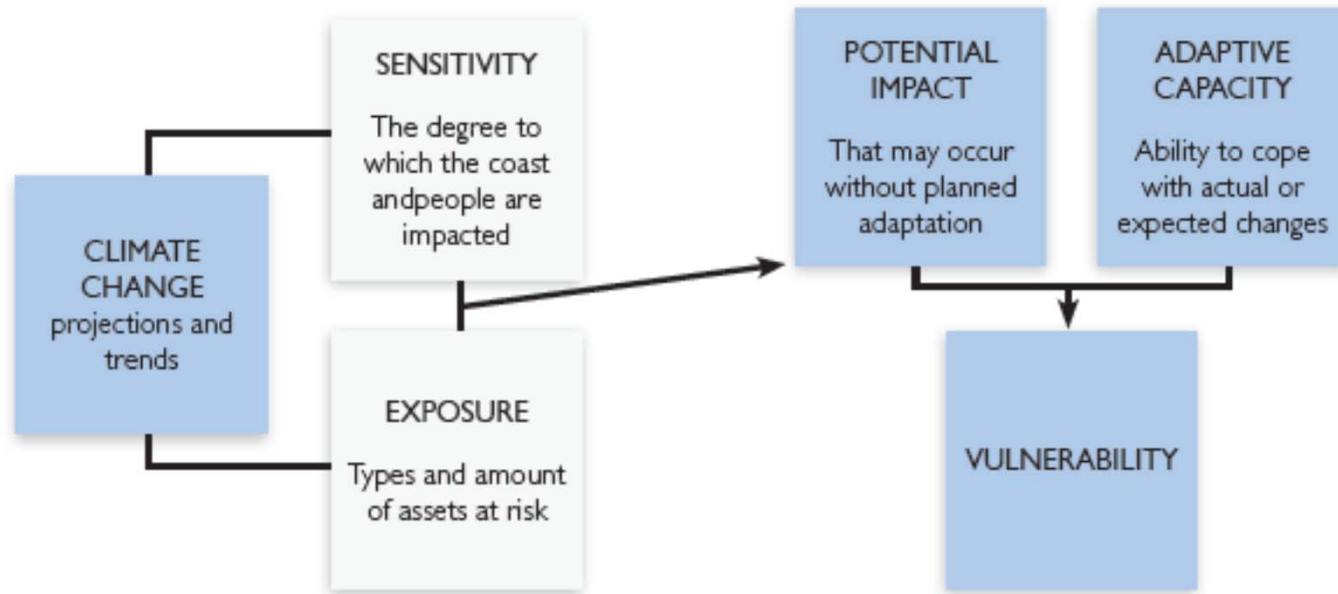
CLIMATE CHANGE
projections and trends

SENSITIVITY
The degree to which the coast andpeople are impacted

EXPOSURE
Types and amount of assets at risk

POTENTIAL IMPACT
That may occur without planned adaptation

ADAPTIVE CAPACITY
Ability to cope with actual or expected changes

VULNERABILITY